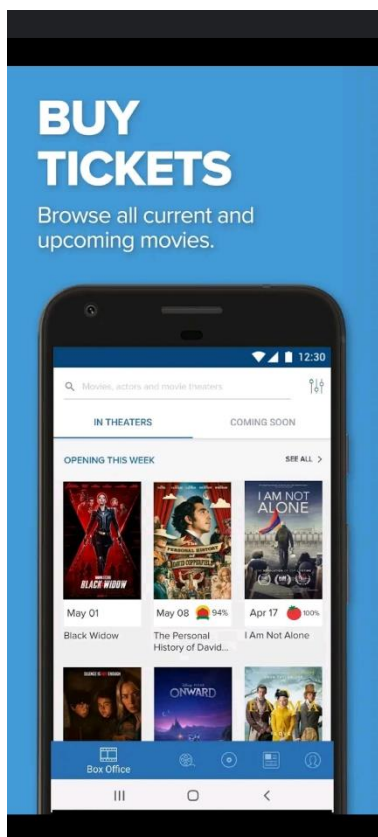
BUY TICKETS

Browse all current and upcoming movies.

12:30

Movies, actors and movie theaters

IN THEATERS

COMING SOON

OPENING THIS WEEK

SEE ALL >

BLACK WIDOW

THE PERSONAL HISTORY OF DAVID COPPERFIELD

I AM NOT ALONE

May 01

Black Widow

May 08 94%

The Personal History of David...

Apr 17 100%

I Am Not Alone

ONWARD

Box Office